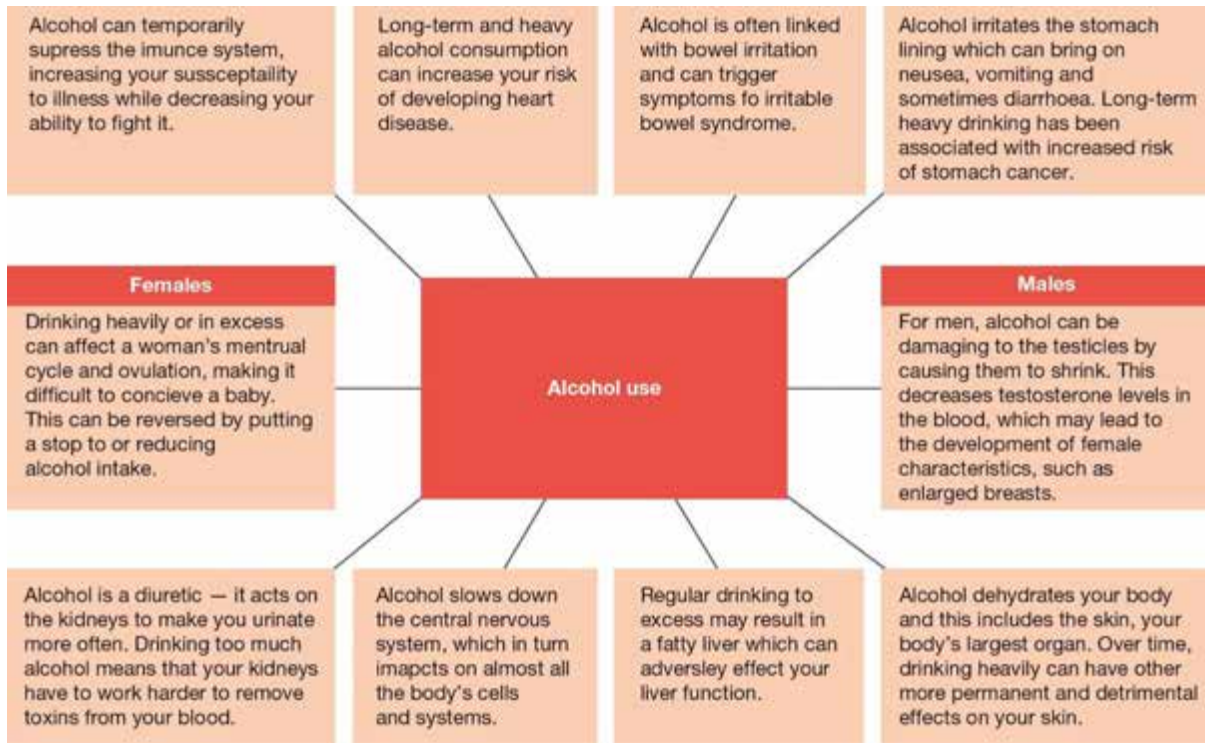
Alcohol can temporarily supress the imunce system, increasing your sussceptaility to illness while decreasing your ability to fight it.

Long-term and heavy alcohol consumption can increase your risk of developing heart disease.

Alcohol is often linked with bowel irritation and can trigger symptoms fo irritable bowel syndrome.

Alcohol irritates the stomach lining which can bring on neusea, vomiting and sometimes diarrhoea. Long-term heavy drinking has been associated with increased risk of stomach cancer.

Females

Drinking heavily or in excess can affect a woman's mentrual cycle and ovulation, making it difficult to concieve a baby. This can be reversed by putting a stop to or reducing alcohol intake.

Alcohol use

Males

For men, alcohol can be damaging to the testicles by causing them to shrink. This decreases testosterone levels in the blood, which may lead to the development of female characteristics, such as enlarged breasts.

Alcohol is a diuretic — it acts on the kidneys to make you urinate more often. Drinking too much alcohol means that your kidneys have to work harder to remove toxins from your blood.

Alcohol slows down the central nervous system, which in turn imapcts on almost all the body's cells and systems.

Regular drinking to excess may result in a fatty liver which can adversley effect your liver function.

Alcohol dehydrates your body and this includes the skin, your body's largest organ. Over time, drinking heavily can have other more permanent and detrimental effects on your skin.